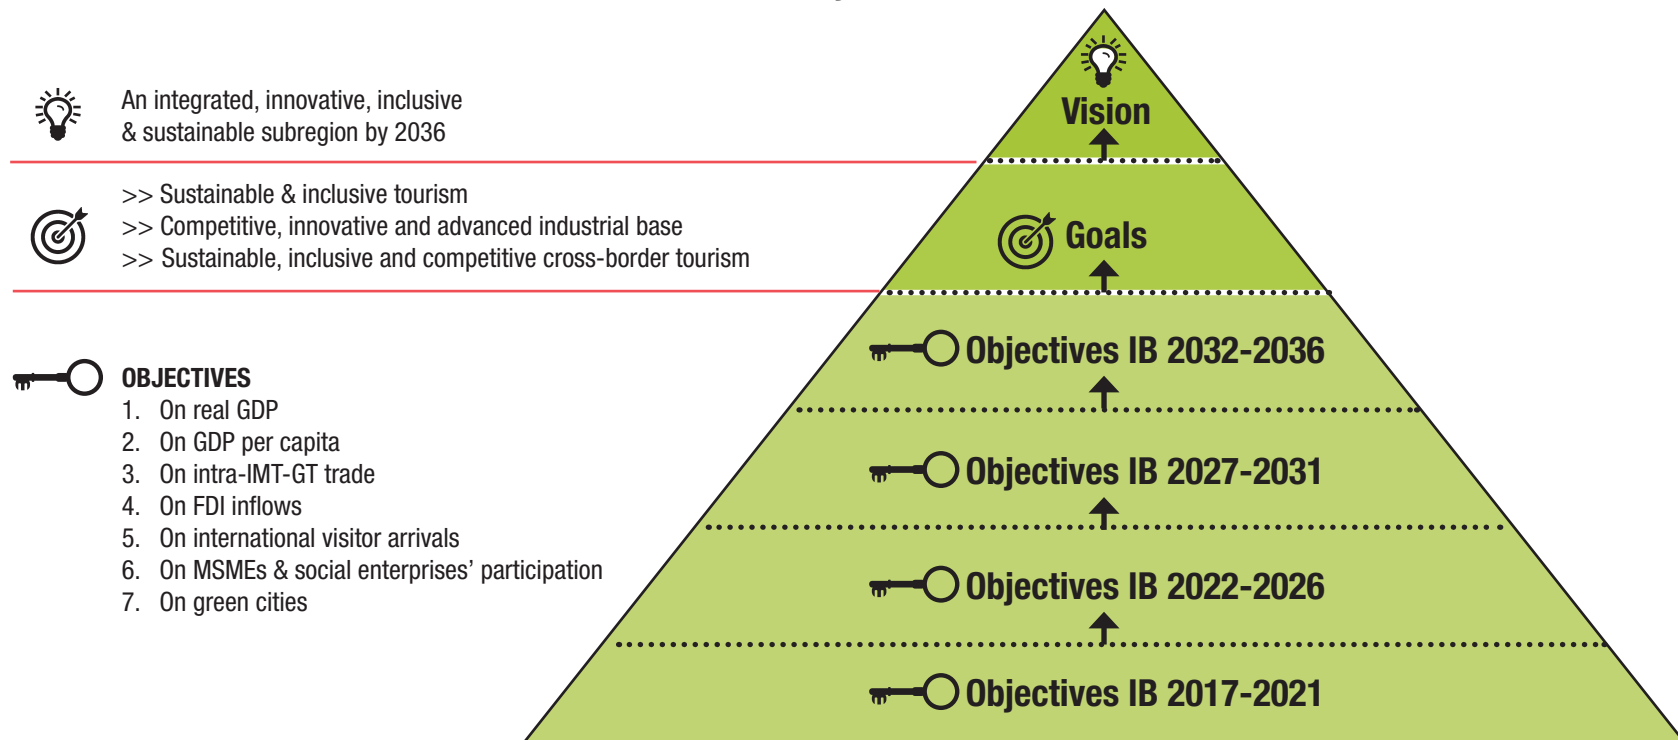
An integrated, innovative, inclusive & sustainable subregion by 2036

>> Sustainable & inclusive tourism
>> Competitive, innovative and advanced industrial base
>> Sustainable, inclusive and competitive cross-border tourism

OBJECTIVES
1. On real GDP
2. On GDP per capita
3. On intra-IMT-GT trade
4. On FDI inflows
5. On international visitor arrivals
6. On MSMEs & social enterprises' participation
7. On green cities

Vision

Goals

Objectives IB 2032-2036

Objectives IB 2027-2031

Objectives IB 2022-2026

Objectives IB 2017-2021